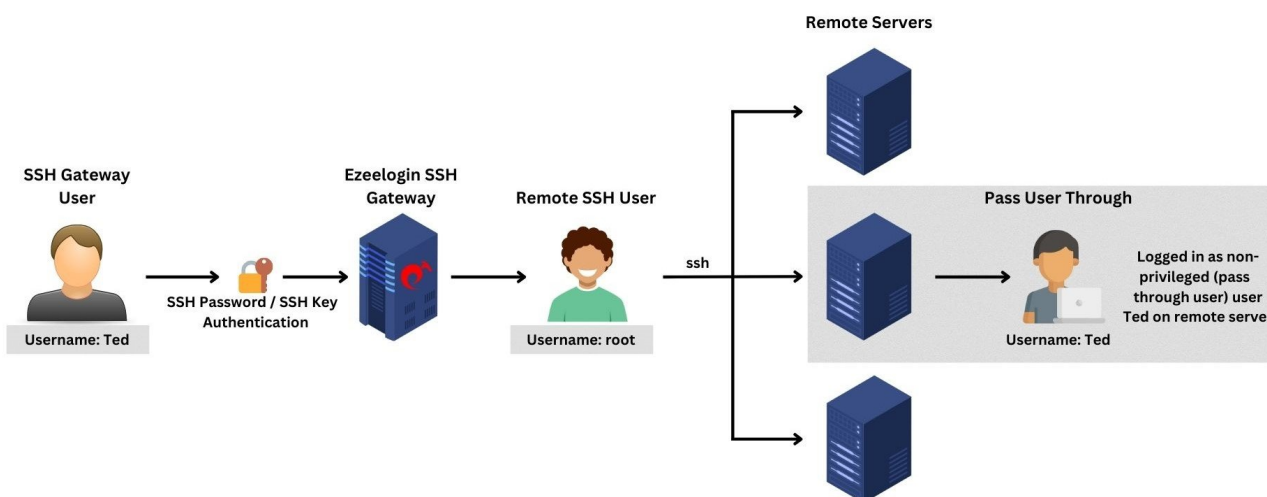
Remote Servers

SSH Gateway User

Username: Ted

SSH Password / SSH Key Authentication

Ezeelogin SSH Gateway

Remote SSH User

Username: root

ssh

Pass User Through

Logged in as non-privileged (pass through user) user Ted on remote serve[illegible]

Username: Ted